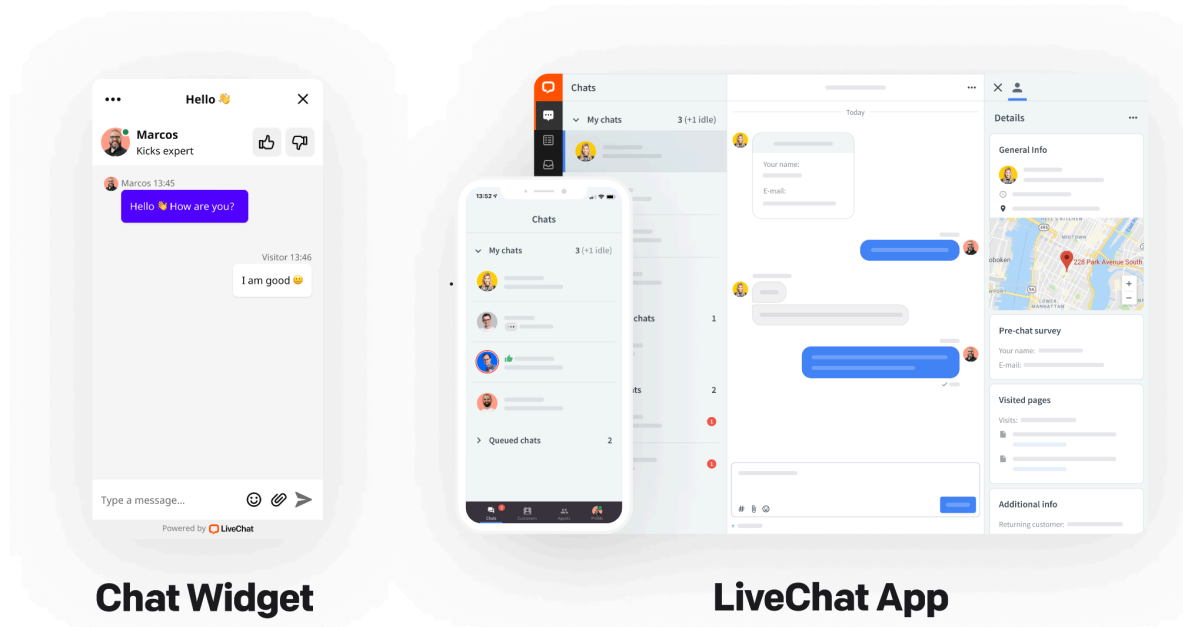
Hello 👋

Marcos
Kicks expert

Marcos 13:45
Hello 👋 How are you?

Visitor 13:46
I am good 😊

Type a message...

Powered by LiveChat

13:52

Chats

My chats 3 (+1 idle)

Queued chats 2

Chats Customers Agents Profile

Chats

My chats 3 (+1 idle)

chats 1

ts 2

Today

Your name:
E-mail:

Details

General Info

228 Park Avenue South

Pre-chat survey
Your name:
E-mail:

Visited pages
Visits:

Additional info
Returning customer:

Chat Widget

LiveChat App